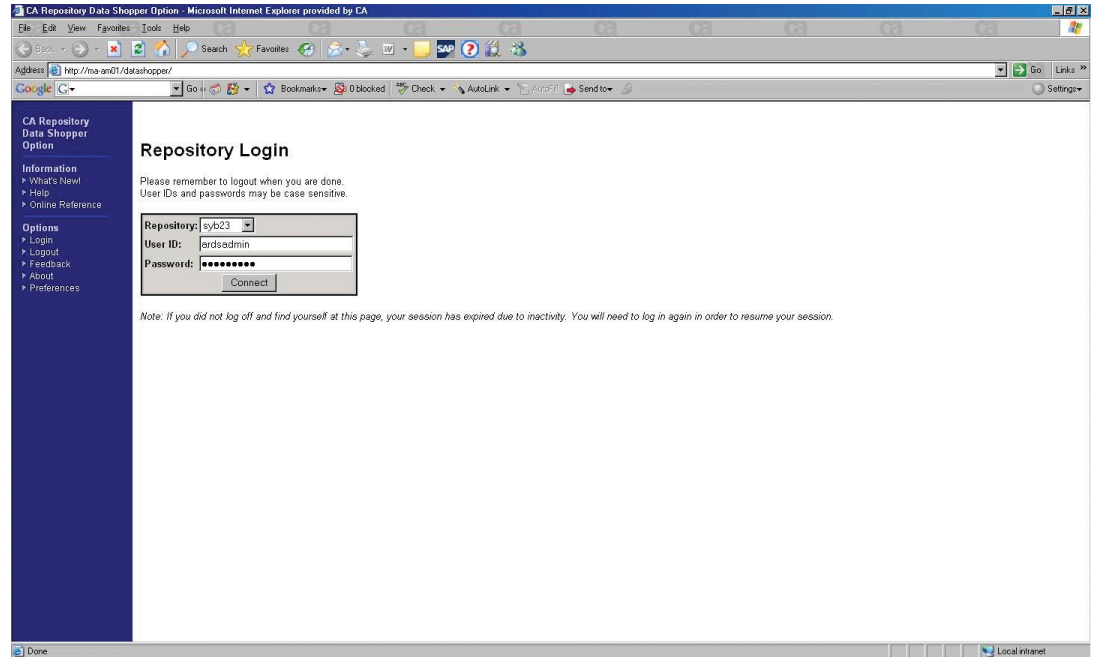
CA Repository Data Shopper Option - Microsoft Internet Explorer provided by CA

File Edit View Favorites Tools Help

Back Search Favorites

Address http://ma-am01/datashopper/

Go Links »

Google G- Go Bookmarks 0 blocked Check AutoLink AutoFill Send to Settings

CA Repository Data Shopper Option

Information
▸ What's New!
▸ Help
▸ Online Reference

Options
▸ Login
▸ Logout
▸ Feedback
▸ About
▸ Preferences

Repository Login

Please remember to logout when you are done.
User IDs and passwords may be case sensitive.

Repository: syb23
User ID: ardsadmin
Password: ●●●●●●●●●●
Connect

Note: If you did not log off and find yourself at this page, your session has expired due to inactivity. You will need to log in again in order to resume your session.

Done

Local intranet